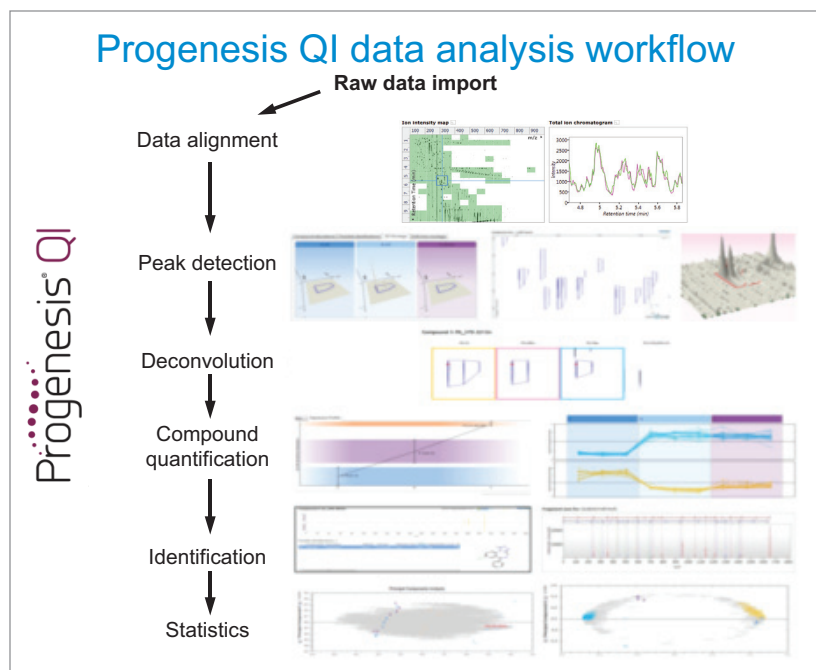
Progenesis QI data analysis workflow

Raw data import

Data alignment

Peak detection

Deconvolution

Compound quantification

Identification

Statistics

Progenesis® QI

Ion intensity map

100 200 300 400 500 600 700 800 900

m/z

Retention Time (min)

Total ion chromatogram

3000
2500
2000
1500
1000
500
0

Intensity

4.8 5 5.2 5.4 5.6 5.8

Retention time (min)